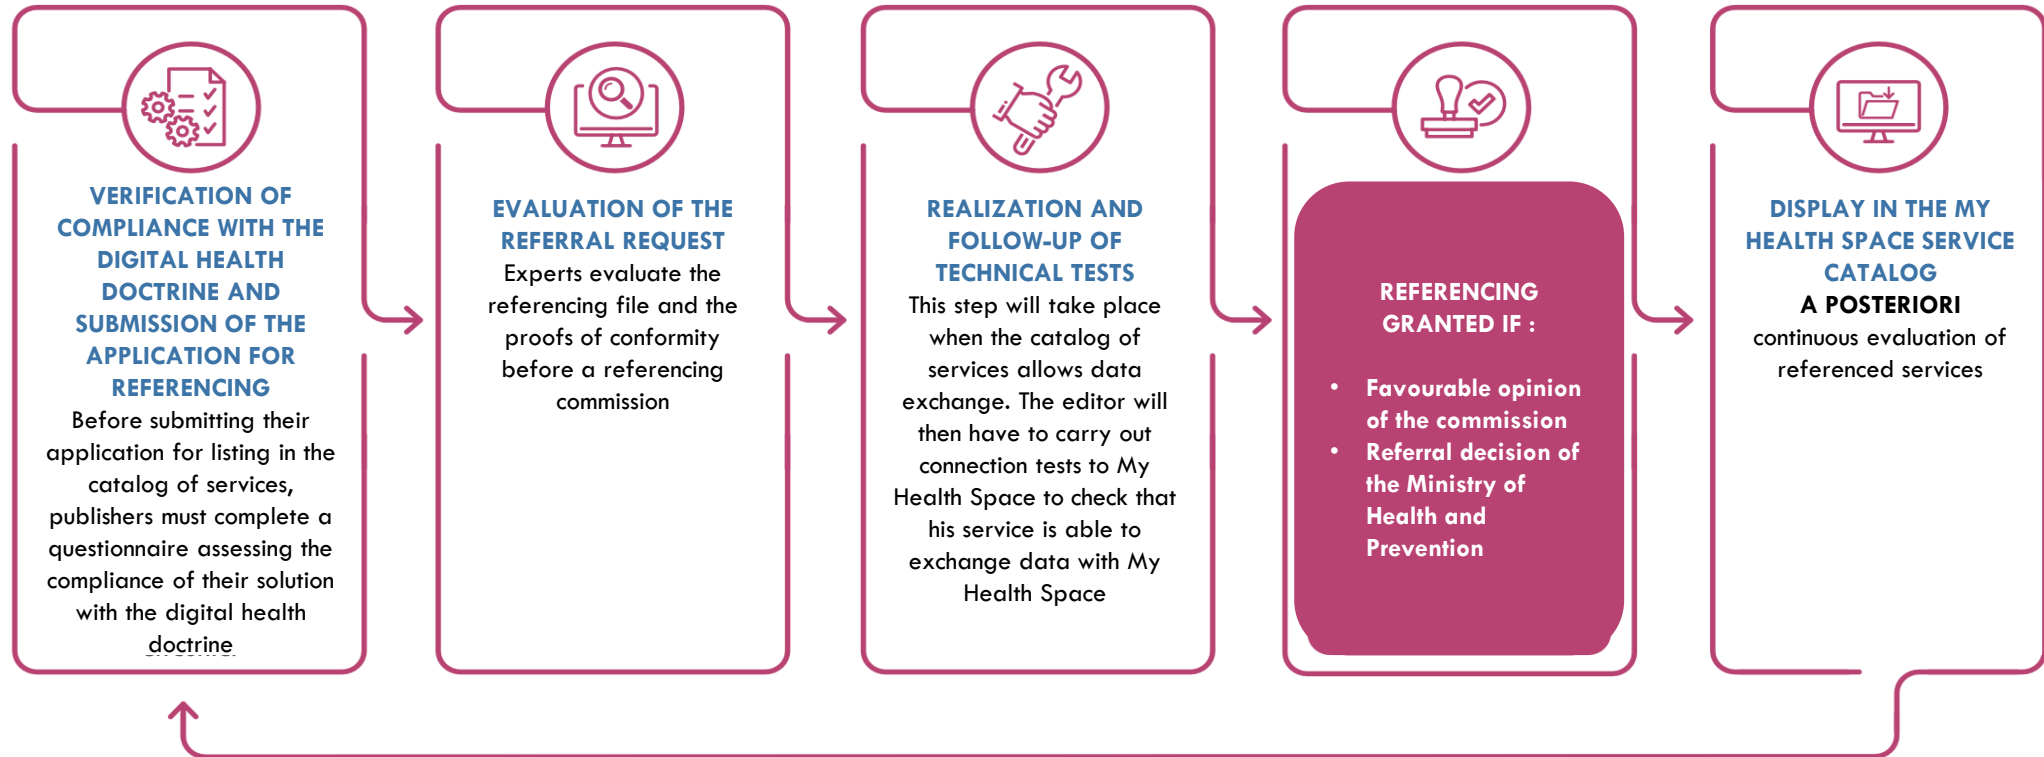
VERIFICATION OF COMPLIANCE WITH THE DIGITAL HEALTH DOCTRINE AND SUBMISSION OF THE APPLICATION FOR REFERENCING

Before submitting their application for listing in the catalog of services, publishers must complete a questionnaire assessing the compliance of their solution with the digital health doctrine

EVALUATION OF THE REFERRAL REQUEST

Experts evaluate the referencing file and the proofs of conformity before a referencing commission

REALIZATION AND FOLLOW-UP OF TECHNICAL TESTS

This step will take place when the catalog of services allows data exchange. The editor will then have to carry out connection tests to My Health Space to check that his service is able to exchange data with My Health Space

REFERENCING GRANTED IF :

- Favourable opinion of the commission
- Referral decision of the Ministry of Health and Prevention

DISPLAY IN THE MY HEALTH SPACE SERVICE CATALOG

A POSTERIORI

continuous evaluation of referenced services